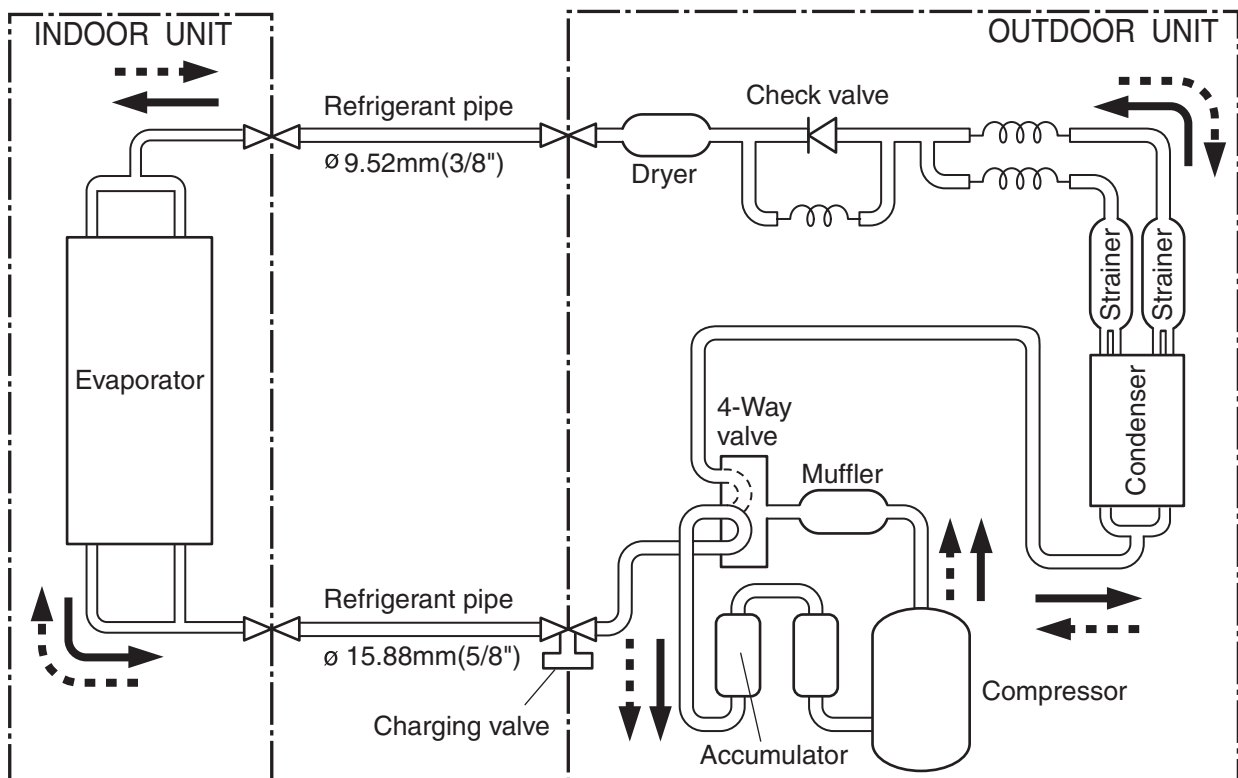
INDOOR UNIT

OUTDOOR UNIT

Refrigerant pipe
ø 9.52mm(3/8")

Check valve

Dryer

Strainer

Strainer

Evaporator

4-Way valve

Muffler

Condenser

Refrigerant pipe
ø 15.88mm(5/8")

Compressor

Charging valve

Accumulator